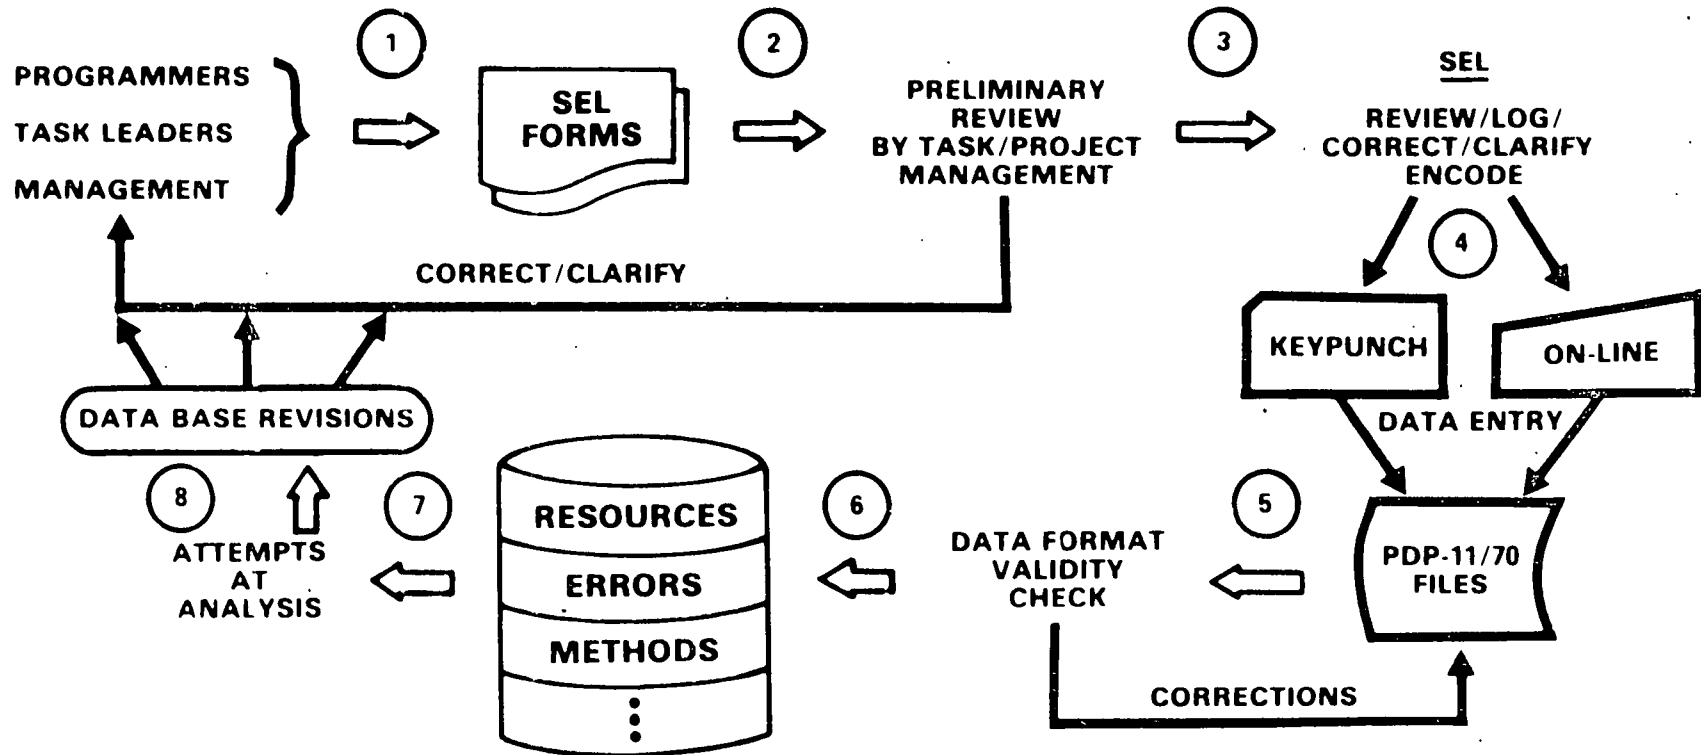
PROGRAMMERS
TASK LEADERS
MANAGEMENT

1

SEL FORMS

2

PRELIMINARY REVIEW BY TASK/PROJECT MANAGEMENT

3

SEL

REVIEW/LOG/ CORRECT/CLARIFY ENCODE

CORRECT/CLARIFY

4

KEYPUNCH

ON-LINE

DATA ENTRY

DATA BASE REVISIONS

8

ATTEMPTS AT ANALYSIS

7

RESOURCES
ERRORS
METHODS
⋮

6

DATA FORMAT VALIDITY CHECK

5

PDP-11/70 FILES

CORRECTIONS